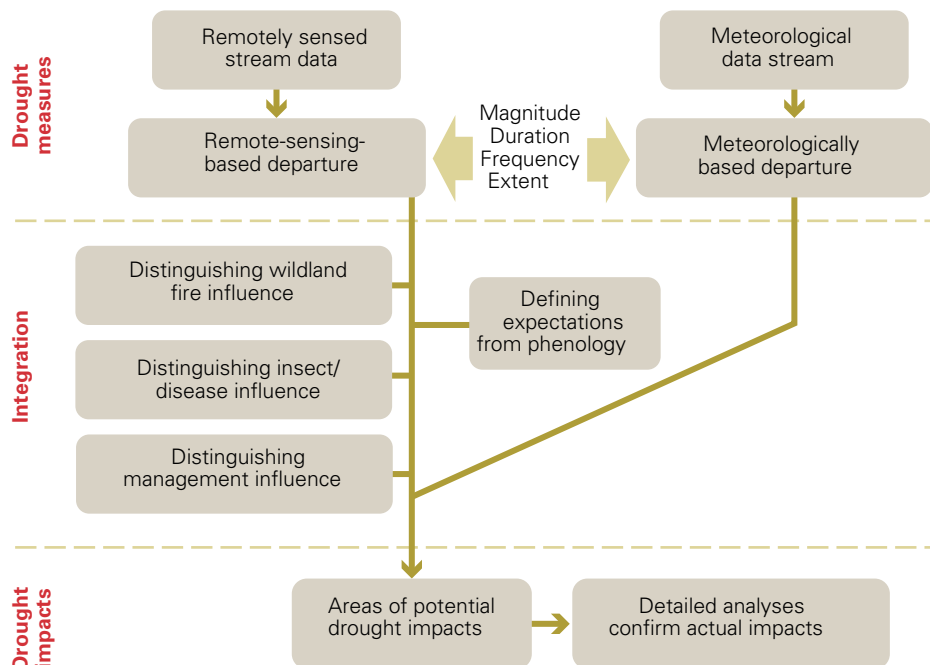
Drought measures

Remotely sensed stream data

Meteorological data stream

Remote-sensing-based departure

Magnitude
Duration
Frequency
Extent

Meteorologically based departure

Integration

Distinguishing wildland fire influence

Defining expectations from phenology

Distinguishing insect/ disease influence

Distinguishing management influence

Drought impacts

Areas of potential drought impacts

Detailed analyses confirm actual impacts